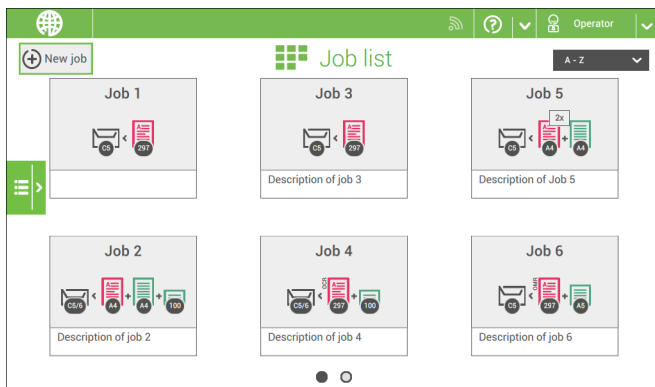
Operator

New job

Job list

A - Z

Job 1

C5 297

Job 3

C5 297

Description of job 3

Job 5

2x

C5 A4 A4

Description of Job 5

Job 2

C5/6 A4 A4 100

Description of job 2

Job 4

C5/6 297 100

Description of job 4

Job 6

C5 297 A5

Description of job 6